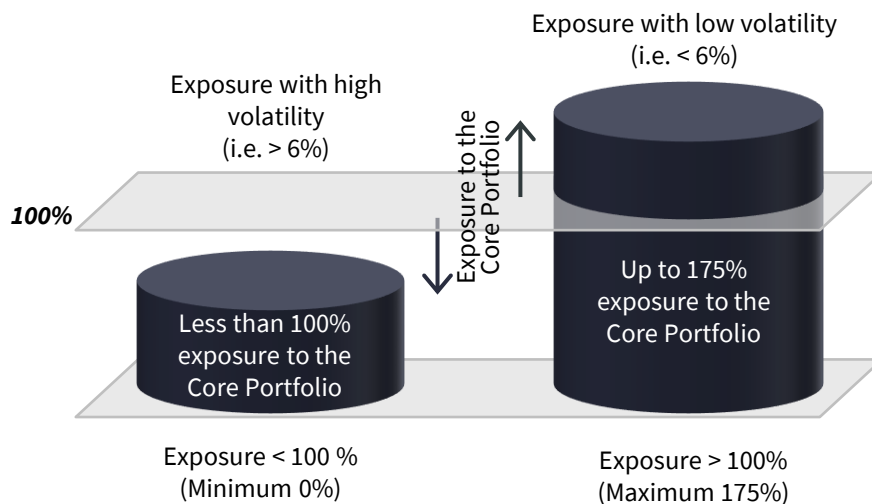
Exposure with low volatility
(i.e. < 6%)

Exposure with high volatility
(i.e. > 6%)

Exposure to the Core Portfolio

100%

Less than 100% exposure to the Core Portfolio

Up to 175% exposure to the Core Portfolio

Exposure < 100 %
(Minimum 0%)

Exposure > 100%
(Maximum 175%)